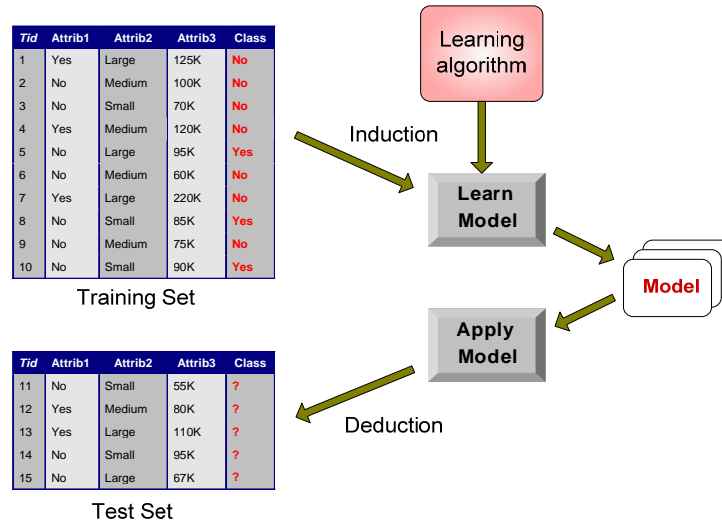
| Tid | Attrib1 | Attrib2 | Attrib3 | Class |
|---|---|---|---|---|
| 1 | Yes | Large | 125K | No |
| 2 | No | Medium | 100K | No |
| 3 | No | Small | 70K | No |
| 4 | Yes | Medium | 120K | No |
| 5 | No | Large | 95K | Yes |
| 6 | No | Medium | 60K | No |
| 7 | Yes | Large | 220K | No |
| 8 | No | Small | 85K | Yes |
| 9 | No | Medium | 75K | No |
| 10 | No | Small | 90K | Yes |

Training Set

Learning algorithm

Induction

Learn Model

Model

Apply Model

Deduction

| Tid | Attrib1 | Attrib2 | Attrib3 | Class |
|---|---|---|---|---|
| 11 | No | Small | 55K | ? |
| 12 | Yes | Medium | 80K | ? |
| 13 | Yes | Large | 110K | ? |
| 14 | No | Small | 95K | ? |
| 15 | No | Large | 67K | ? |

Test Set